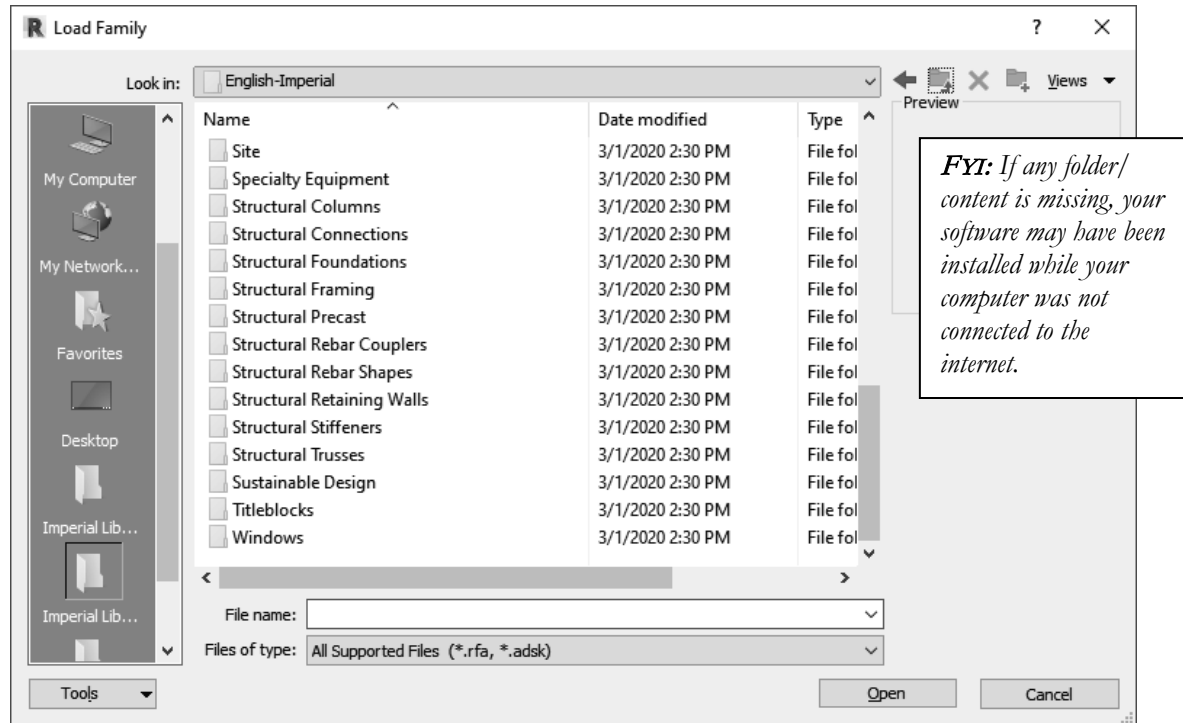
Load Family

?

Look in: English-Imperial

Views

Preview

My Computer

My Network...

Favorites

Desktop

Imperial Lib...

Imperial Lib...

| Name | Date modified | Type |
|---|---|---|
| Site | 3/1/2020 2:30 PM | File fol |
| Specialty Equipment | 3/1/2020 2:30 PM | File fol |
| Structural Columns | 3/1/2020 2:30 PM | File fol |
| Structural Connections | 3/1/2020 2:30 PM | File fol |
| Structural Foundations | 3/1/2020 2:30 PM | File fol |
| Structural Framing | 3/1/2020 2:30 PM | File fol |
| Structural Precast | 3/1/2020 2:30 PM | File fol |
| Structural Rebar Couplers | 3/1/2020 2:30 PM | File fol |
| Structural Rebar Shapes | 3/1/2020 2:30 PM | File fol |
| Structural Retaining Walls | 3/1/2020 2:30 PM | File fol |
| Structural Stiffeners | 3/1/2020 2:30 PM | File fol |
| Structural Trusses | 3/1/2020 2:30 PM | File fol |
| Sustainable Design | 3/1/2020 2:30 PM | File fol |
| Titleblocks | 3/1/2020 2:30 PM | File fol |
| Windows | 3/1/2020 2:30 PM | File fol |

FYI: If any folder/ content is missing, your software may have been installed while your computer was not connected to the internet.

File name:

Files of type: All Supported Files (*.rfa, *.adsk)

Tools

Open

Cancel